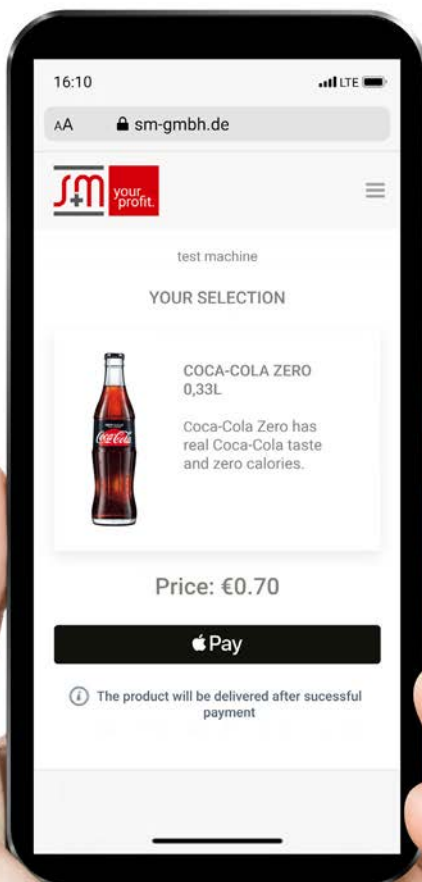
16:10

LTE

AA sm-gmbh.de

SM your profit.

test machine

YOUR SELECTION

COCA-COLA ZERO 0,33L

Coca-Cola Zero has real Coca-Cola taste and zero calories.

Coca-Cola

Price: €0.70

Pay

The product will be delivered after sucessful payment